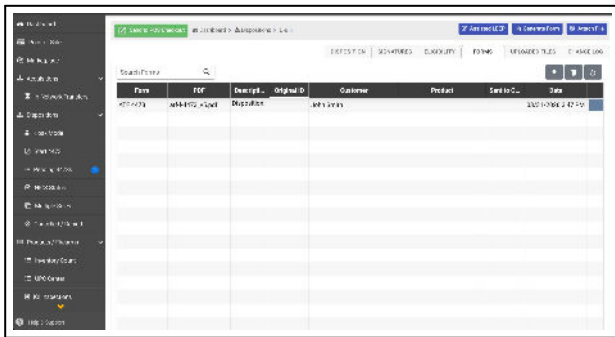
Dashboard

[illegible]

My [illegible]

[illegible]

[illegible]

Dispositions

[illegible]

Wait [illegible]

Pending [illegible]

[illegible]

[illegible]

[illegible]

Products/Shipment

Inventory Count

UPS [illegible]

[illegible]

Help & Support

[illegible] Dashboard > Dispositions > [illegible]

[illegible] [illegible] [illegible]

DISPOSITION SIGNATURES ELIGIBILITY FORMS UPLOADED FILES CHANGE LOG

Search Forms

| Form | PDF | Descripti... | Original ID | Customer | Product | Sent to C... | Date |
|---|---|---|---|---|---|---|---|
| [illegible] | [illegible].pdf | Disposition | | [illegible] | | | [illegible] |